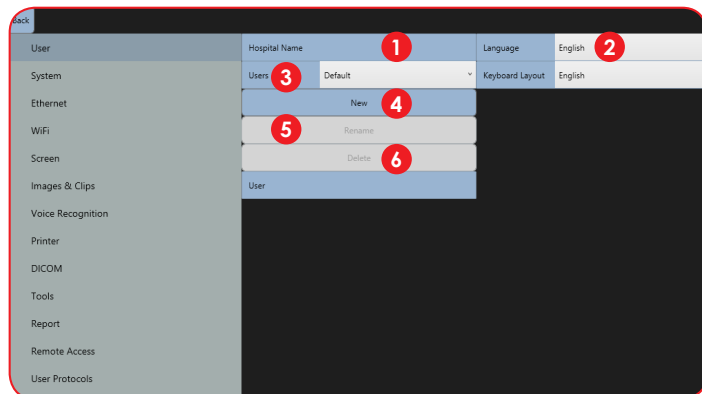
Back

User
System
Ethernet
WiFi
Screen
Images & Clips
Voice Recognition
Printer
DICOM
Tools
Report
Remote Access
User Protocols

Hospital Name 1
Language English 2
Users 3 Default
Keyboard Layout English
New 4
5 Rename
Delete 6
User